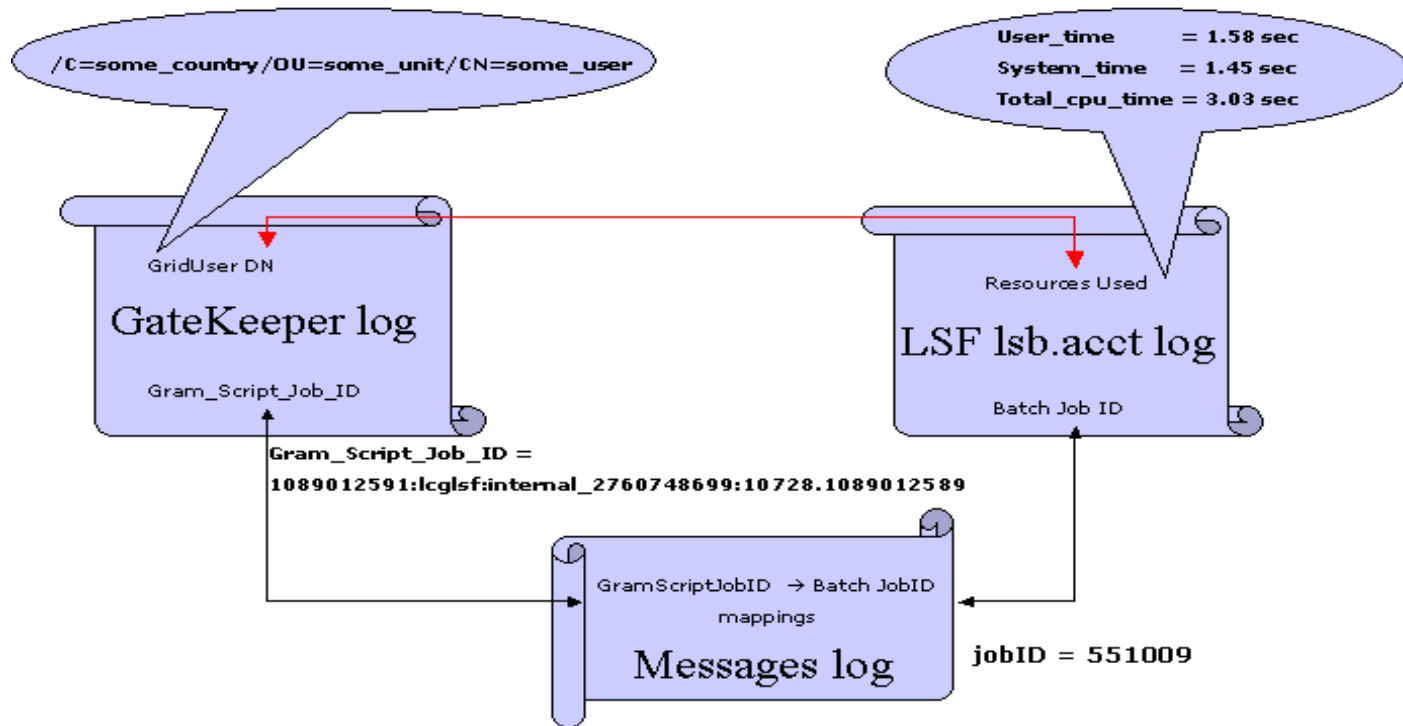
/C=some_country/OU=some_unit/CN=some_user

User_time = 1.58 sec
System_time = 1.45 sec
Total_cpu_time = 3.03 sec

GridUser DN

GateKeeper log

Gram_Script_Job_ID

Resources Used

LSF lsb.acct log

Batch Job ID

Gram_Script_Job_ID = 1089012591:lcglsf:internal_2760748699:10728.1089012589

GramScriptJobID → Batch JobID mappings

Messages log

jobID = 551009